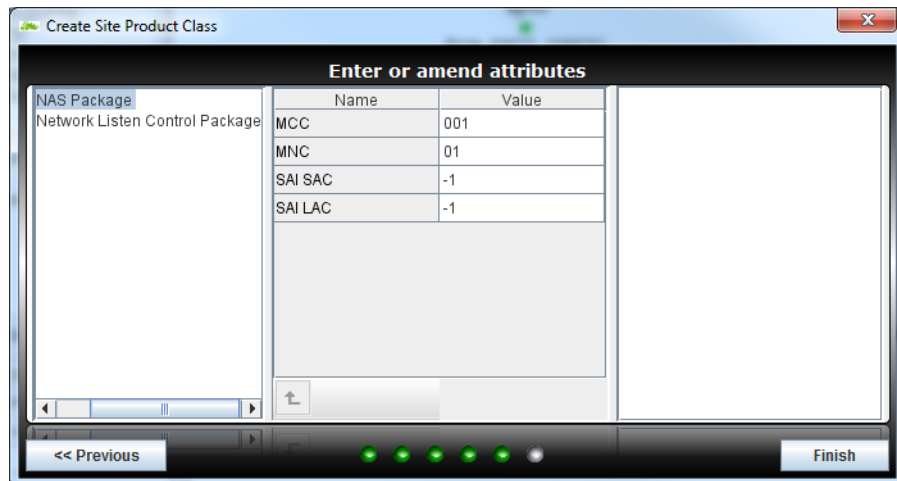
Create Site Product Class

Enter or amend attributes

NAS Package
Network Listen Control Package

| Name | Value |
|---|---|
| MCC | 001 |
| MNC | 01 |
| SAI SAC | -1 |
| SAI LAC | -1 |

<< Previous

Finish